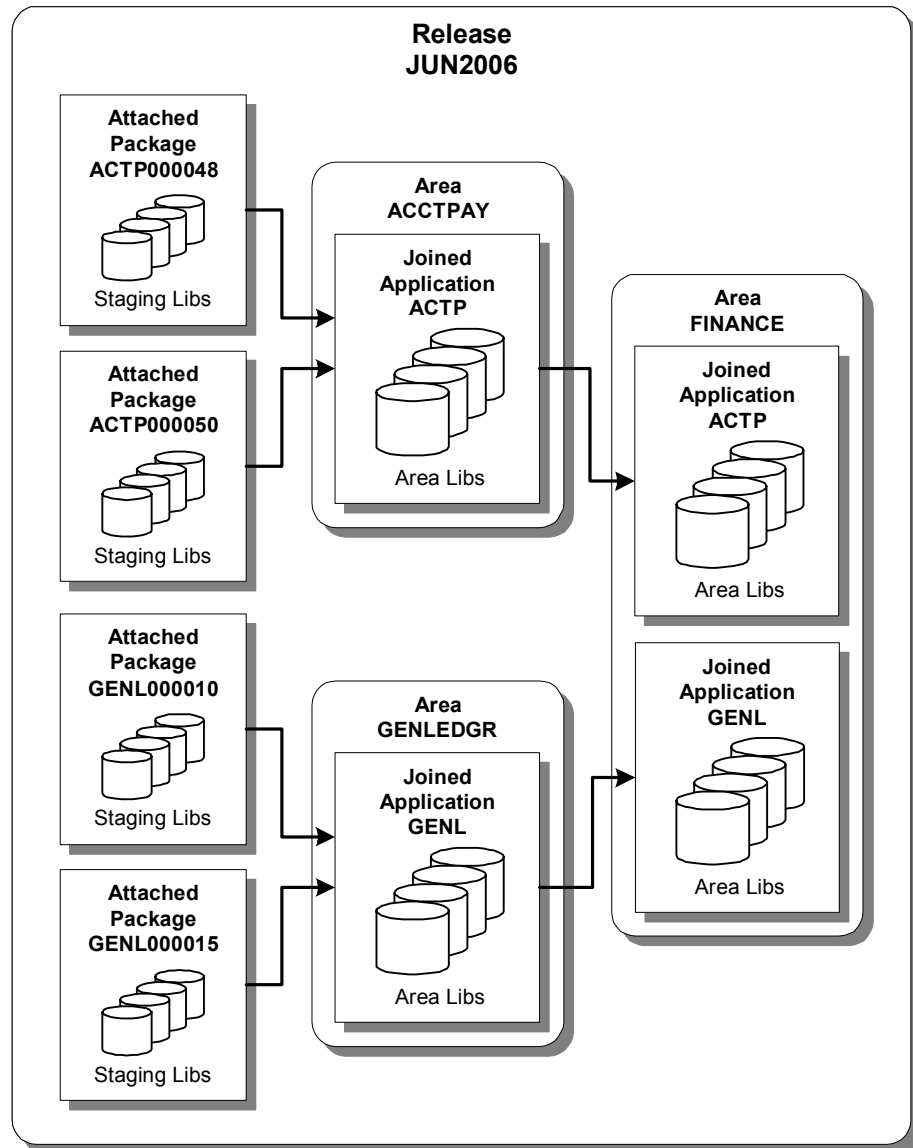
Release
JUN2006

Attached
Package
ACTP000048

Staging Libs

Attached
Package
ACTP000050

Staging Libs

Attached
Package
GENL000010

Staging Libs

Attached
Package
GENL000015

Staging Libs

Area
ACCTPAY

Joined
Application
ACTP

Area Libs

Area
GENLEDGR

Joined
Application
GENL

Area Libs

Area
FINANCE

Joined
Application
ACTP

Area Libs

Joined
Application
GENL

Area Libs